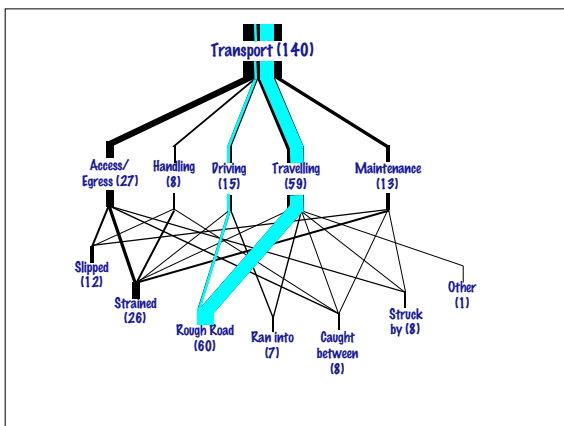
Transport (140)

Access/ Egress (27)

Handling (8)

Driving (15)

Travelling (59)

Maintenance (13)

Slipped (12)

Strained (26)

Rough Road (60)

Ran into (7)

Caught between (8)

Struck by (8)

Other (1)